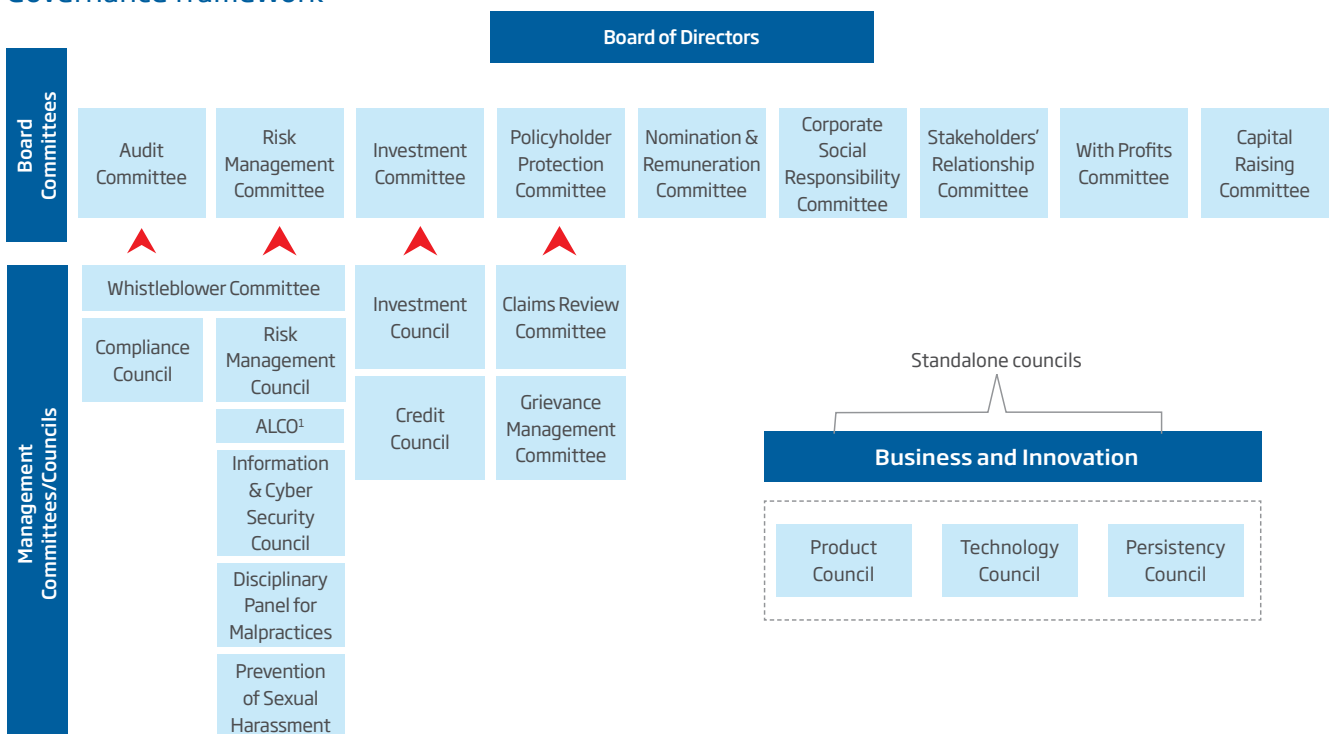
Governance framework

Board of Directors

Board Committees

Audit Committee

Risk Management Committee

Investment Committee

Policyholder Protection Committee

Nomination & Remuneration Committee

Corporate Social Responsibility Committee

Stakeholders' Relationship Committee

With Profits Committee

Capital Raising Committee

Management Committees/Councils

Whistleblower Committee

Compliance Council

Risk Management Council

ALCO$^1$

Information & Cyber Security Council

Disciplinary Panel for Malpractices

Prevention of Sexual Harassment

Investment Council

Credit Council

Claims Review Committee

Grievance Management Committee

Standalone councils

Business and Innovation

Product Council

Technology Council

Persistency Council